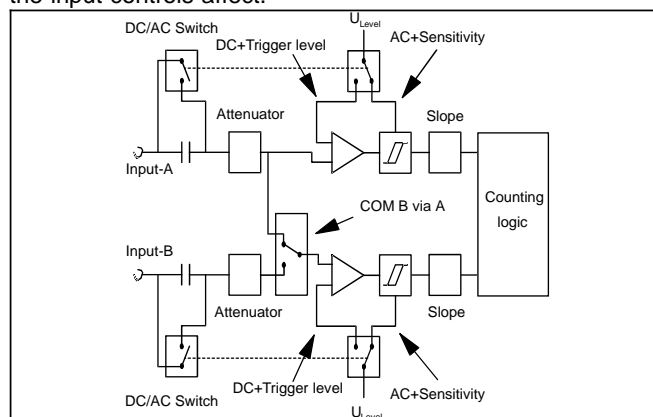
the input controls affect.

DC/AC Switch
$U_{Level}$
AC+Sensitivity
DC+Trigger level
Attenuator
Slope
Input-A
Counting logic
COM B via A
Input-B
Attenuator
Slope
DC+Trigger level
AC+Sensitivity
DC/AC Switch
$U_{Level}$